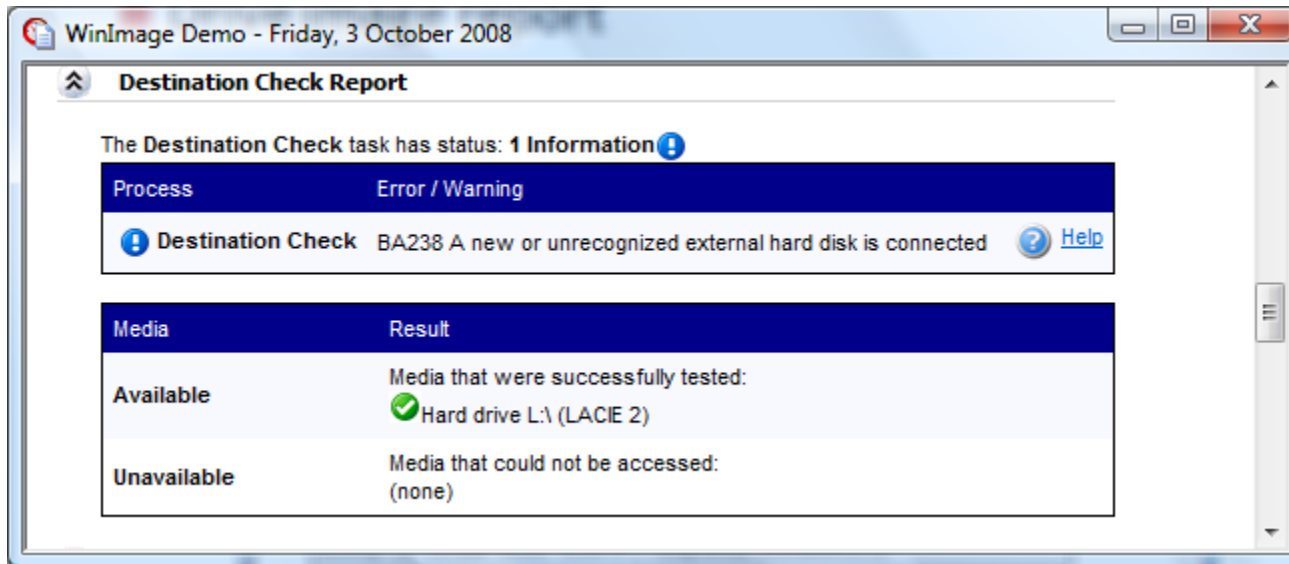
WinImage Demo - Friday, 3 October 2008

Destination Check Report

The Destination Check task has status: 1 Information

| Process | Error / Warning | |
|---|---|---|
| Destination Check | BA238 A new or unrecognized external hard disk is connected | Help |

| Media | Result |
|---|---|
| Available | Media that were successfully tested: Hard drive L:\ (LACIE 2) |
| Unavailable | Media that could not be accessed: (none) |